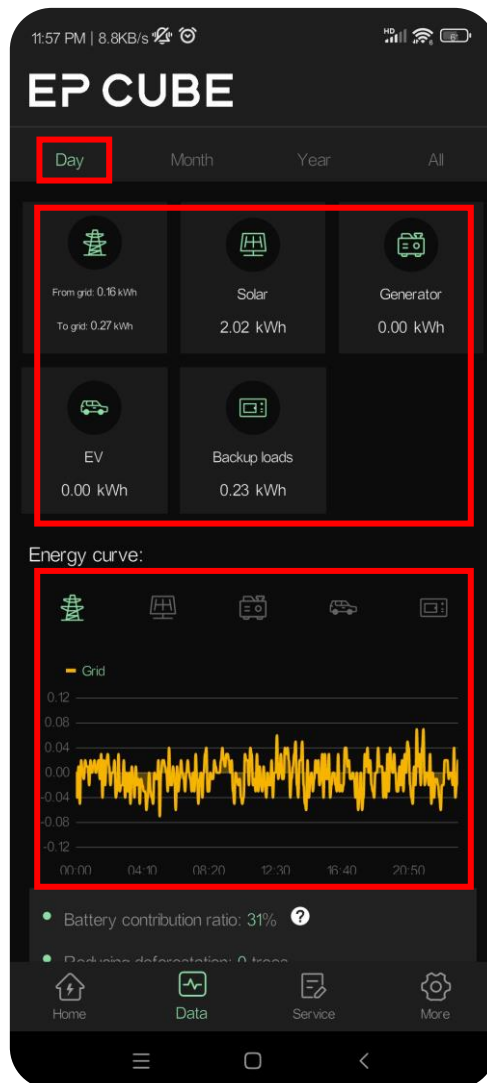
11:57 PM | 8.8KB/s

EP CUBE

Day Month Year All

From grid: 0.16 kWh
To grid: 0.27 kWh

Solar
2.02 kWh

Generator
0.00 kWh

EV
0.00 kWh

Backup loads
0.23 kWh

Energy curve:

Grid

0.12
0.08
0.04
0.00
-0.04
-0.08
-0.12

00:00 04:10 08:20 12:30 16:40 20:50

Battery contribution ratio: 31%

Reducing deforestation: 0 trees

Home Data Service More